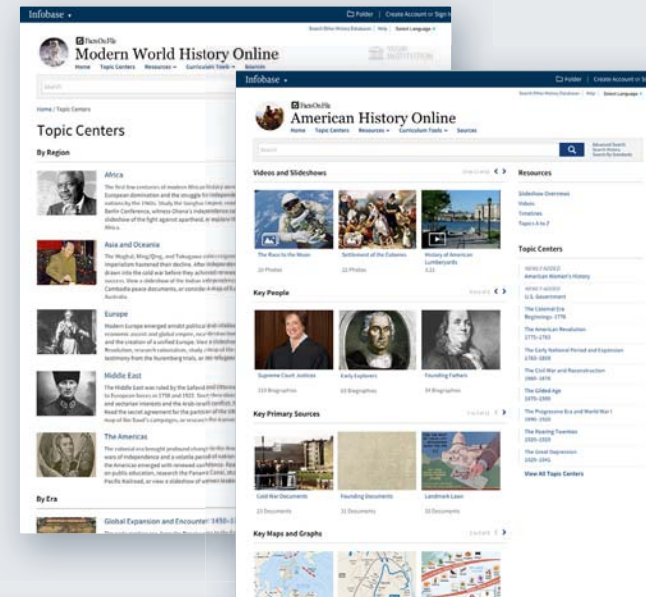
Infobase
Folder | Create Account or Sign In
Search Other History Databases | Help | Select Language
Facts On File
Modern World History Online
Home Topic Centers Resources Curriculum Tools Sources
Search

Home / Topic Centers

Topic Centers

By Region

Africa
The first few centuries of modern African history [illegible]

Asia and Oceania
The Mughal, Ming/Qing, and Tokugawa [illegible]

Europe
Modern Europe emerged amidst political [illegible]

Middle East
The Middle East was ruled by the Safavid and Ottoman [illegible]

The Americas
The colonial era brought profound change to the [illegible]

By Era

Global Expansion and Encounter 1450–1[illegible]

Infobase
Folder | Create Account or Sign In
Search Other History Databases | Help | Select Language
Facts On File
American History Online
Home Topic Centers Resources Curriculum Tools Sources
Search
Advanced Search
Search History
Search by Standards

Videos and Slideshows
View All

The Race to the Moon
20 Photos

Settlement of the Colonies
22 Photos

History of American Lumberyards
3:21

Key People
View All

Supreme Court Justices
113 Biographies

Early Explorers
60 Biographies

Founding Fathers
34 Biographies

Key Primary Sources
View All

Cold War Documents
23 Documents

Founding Documents
31 Documents

Landmark Laws
30 Documents

Key Maps and Graphs
View All

Resources
Slideshow Overviews
Videos
Timelines
Topics A to Z

Topic Centers
NEWLY ADDED
American Women's History
NEWLY ADDED
U.S. Government
The Colonial Era Beginnings–1770
The American Revolution 1775–1783
The Early National Period and Expansion 1783–1859
The Civil War and Reconstruction 1860–1876
The Gilded Age 1870–1900
The Progressive Era and World War I 1890–1920
The Roaring Twenties 1920–1929
The Great Depression 1929–1941
View All Topic Centers